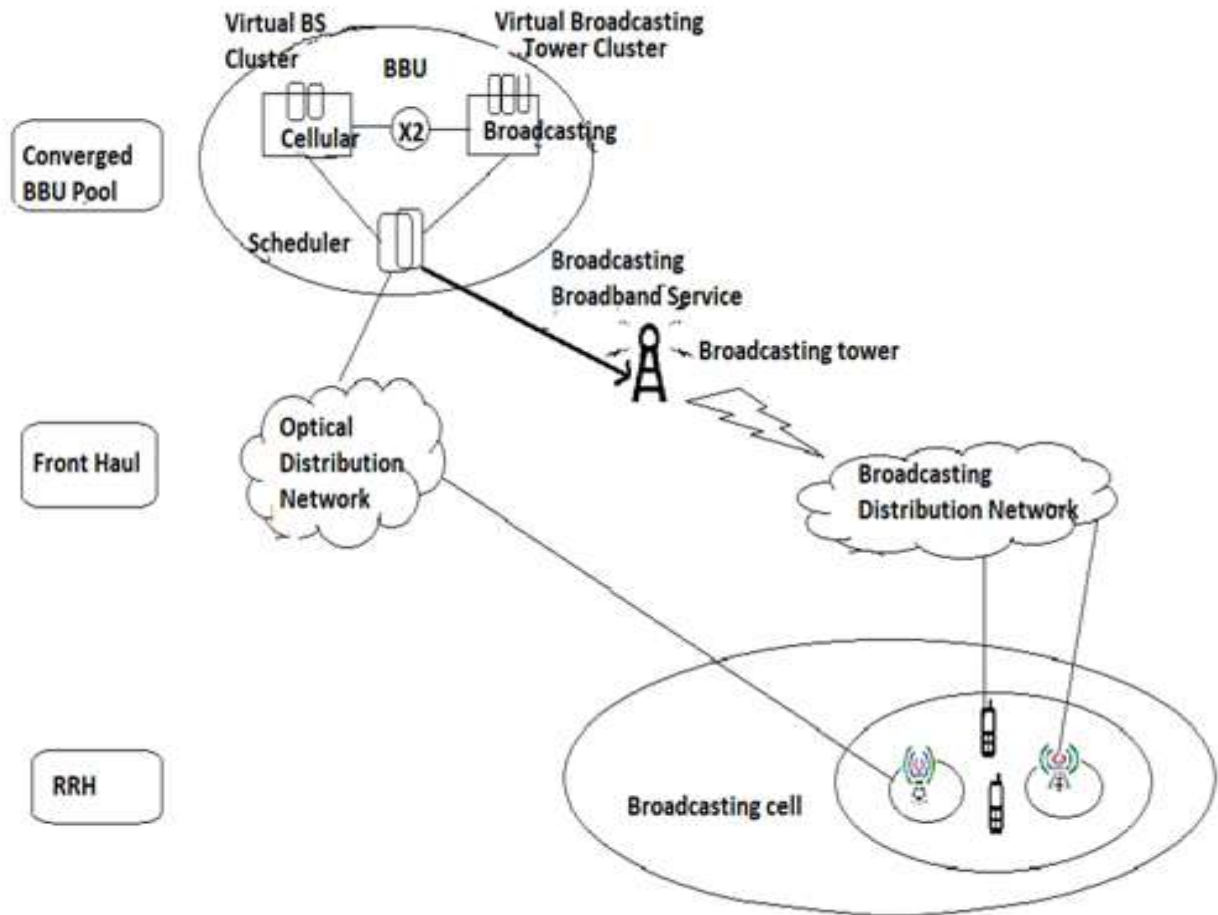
Virtual BS Cluster

Virtual Broadcasting Tower Cluster

BBU

Cellular

X2

Broadcasting

Converged BBU Pool

Scheduler

Broadcasting Broadband Service

Broadcasting tower

Optical Distribution Network

Front Haul

Broadcasting Distribution Network

RRH

Broadcasting cell